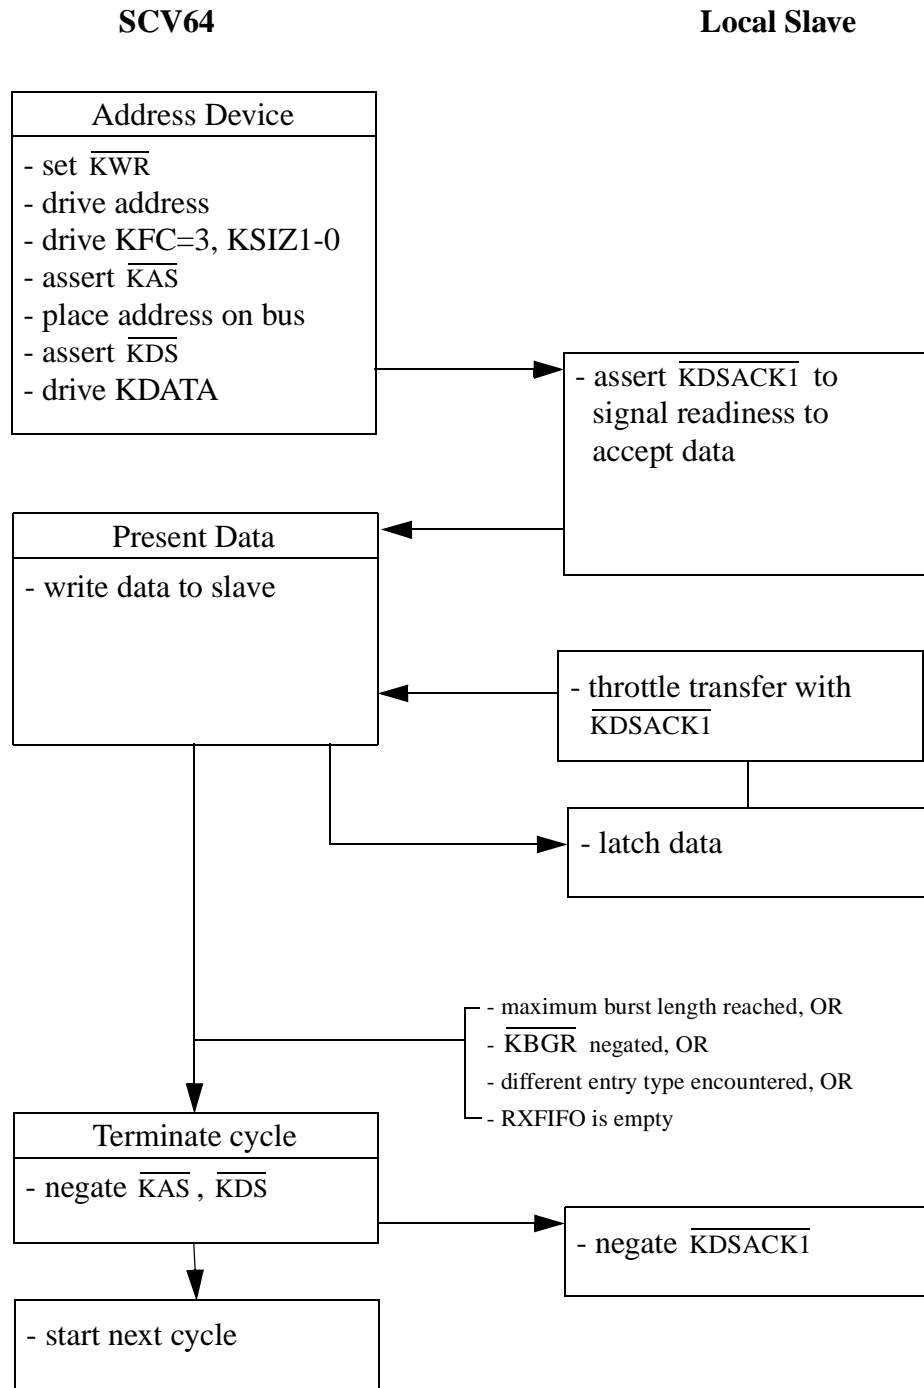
SCV64

Local Slave

Address Device

- set $\overline{KWR}$
- drive address
- drive KFC=3, KSIZ1-0
- assert $\overline{KAS}$
- place address on bus
- assert $\overline{KDS}$
- drive KDATA

- assert $\overline{KDSACK1}$ to signal readiness to accept data

Present Data

- write data to slave

- throttle transfer with $\overline{KDSACK1}$

- latch data

- maximum burst length reached, OR
- $\overline{KBGR}$ negated, OR
- different entry type encountered, OR
- RXFIFO is empty

Terminate cycle

- negate $\overline{KAS}$, $\overline{KDS}$

- negate $\overline{KDSACK1}$

- start next cycle